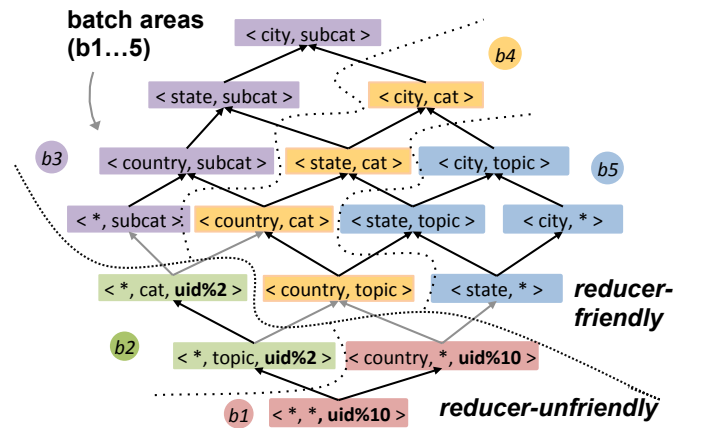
batch areas (b1…5)

< city, subcat >

b4

< state, subcat >

< city, cat >

b3

< country, subcat >

< state, cat >

< city, topic >

b5

< *, subcat >

< country, cat >

< state, topic >

< city, * >

< *, cat, **uid%2** >

< country, topic >

< state, * >

reducer-friendly

b2

< *, topic, **uid%2** >

< country, *, **uid%10** >

b1

< *, *, **uid%10** >

reducer-unfriendly